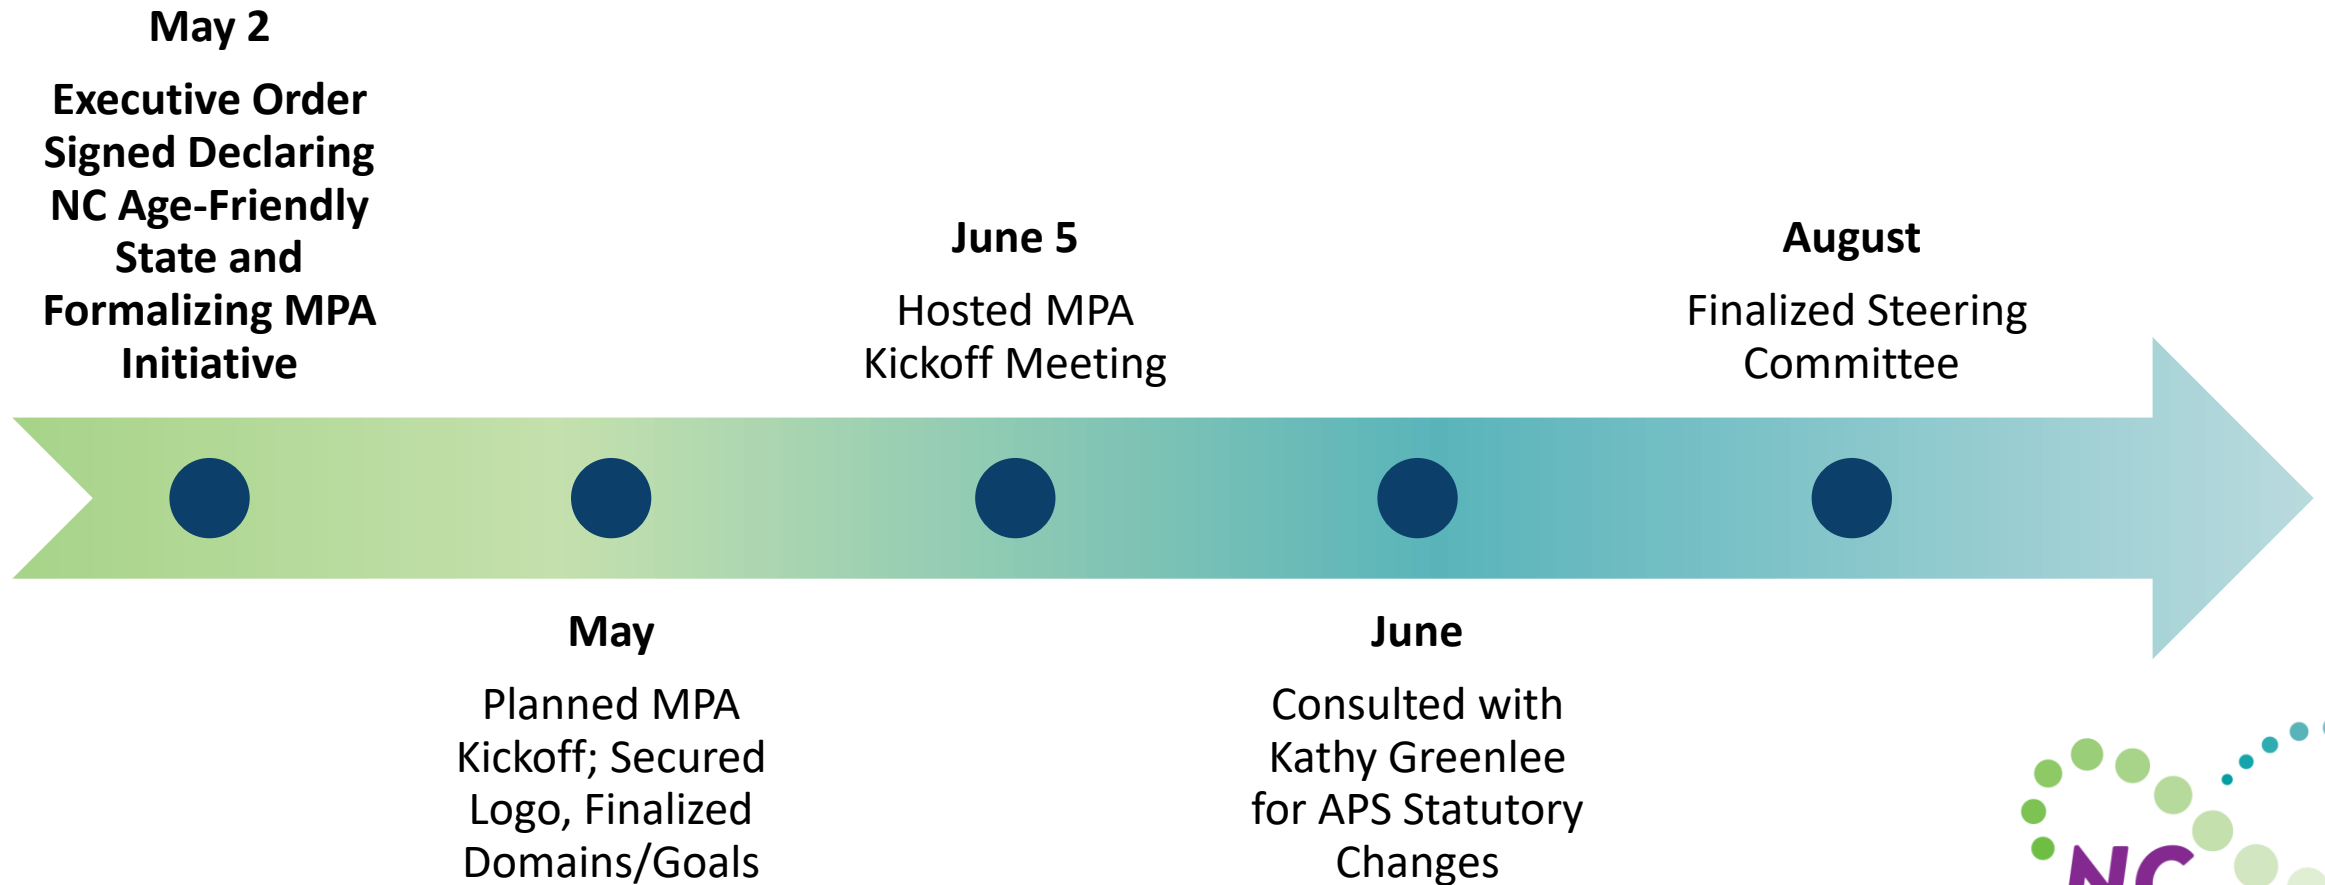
May 2

Executive Order Signed Declaring NC Age-Friendly State and Formalizing MPA Initiative

June 5

Hosted MPA Kickoff Meeting

August

Finalized Steering Committee

May

Planned MPA Kickoff; Secured Logo, Finalized Domains/Goals

June

Consulted with Kathy Greenlee for APS Statutory Changes

NC